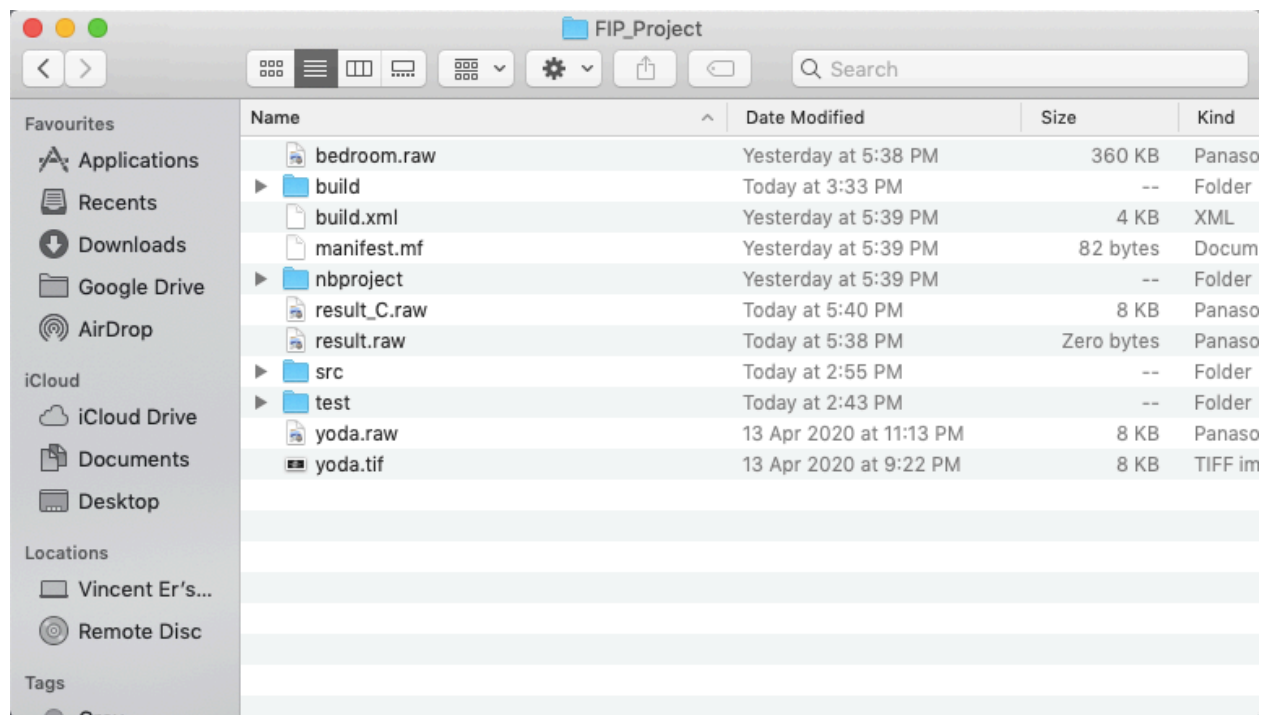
FIP_Project

Search

Favourites
Applications
Recents
Downloads
Google Drive
AirDrop

iCloud
iCloud Drive
Documents
Desktop

Locations
Vincent Er's...
Remote Disc

Tags

| Name | Date Modified | Size | Kind |
|---|---|---|---|
| bedroom.raw | Yesterday at 5:38 PM | 360 KB | Panaso |
| build | Today at 3:33 PM | -- | Folder |
| build.xml | Yesterday at 5:39 PM | 4 KB | XML |
| manifest.mf | Yesterday at 5:39 PM | 82 bytes | Docum |
| nbproject | Yesterday at 5:39 PM | -- | Folder |
| result_C.raw | Today at 5:40 PM | 8 KB | Panaso |
| result.raw | Today at 5:38 PM | Zero bytes | Panaso |
| src | Today at 2:55 PM | -- | Folder |
| test | Today at 2:43 PM | -- | Folder |
| yoda.raw | 13 Apr 2020 at 11:13 PM | 8 KB | Panaso |
| yoda.tif | 13 Apr 2020 at 9:22 PM | 8 KB | TIFF im |